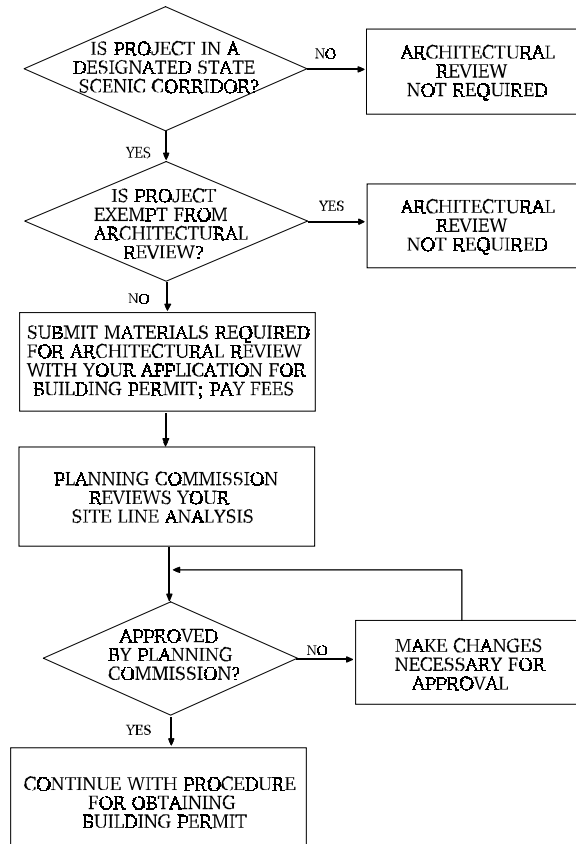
IS PROJECT IN A DESIGNATED STATE SCENIC CORRIDOR?

NO

ARCHITECTURAL REVIEW NOT REQUIRED

YES

IS PROJECT EXEMPT FROM ARCHITECTURAL REVIEW?

YES

ARCHITECTURAL REVIEW NOT REQUIRED

NO

SUBMIT MATERIALS REQUIRED FOR ARCHITECTURAL REVIEW WITH YOUR APPLICATION FOR BUILDING PERMIT; PAY FEES

PLANNING COMMISSION REVIEWS YOUR SITE LINE ANALYSIS

APPROVED BY PLANNING COMMISSION?

NO

MAKE CHANGES NECESSARY FOR APPROVAL

YES

CONTINUE WITH PROCEDURE FOR OBTAINING BUILDING PERMIT